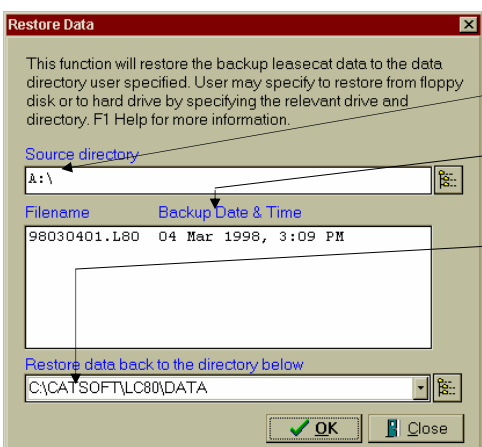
Restore Data

This function will restore the backup leasecat data to the data directory user specified. User may specify to restore from floppy disk or to hard drive by specifying the relevant drive and directory. F1 Help for more information.

Source directory

A:\

Filename Backup Date & Time

98030401.L80 04 Mar 1998, 3:09 PM

Restore data back to the directory below

C:\CATSOFT\LC80\DATA

OK

Close